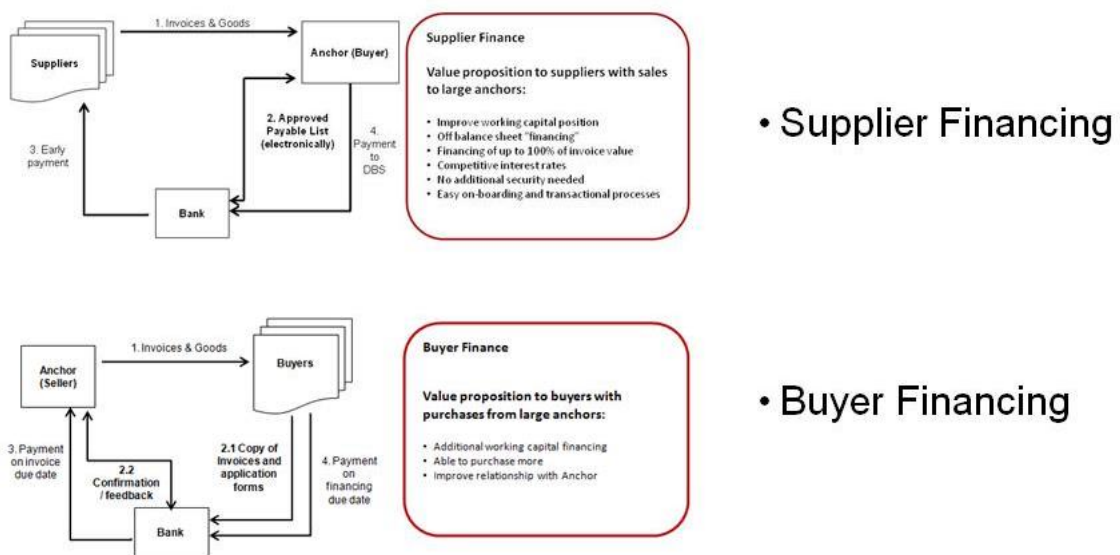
Suppliers

1. Invoices & Goods

Anchor (Buyer)

2. Approved Payable List (electronically)

3. Early payment

4. Payment to DBS

Bank

Supplier Finance

Value proposition to suppliers with sales to large anchors:

- Improve working capital position
- Off balance sheet "financing"
- Financing of up to 100% of invoice value
- Competitive interest rates
- No additional security needed
- Easy on-boarding and transactional processes

• Supplier Financing

Anchor (Seller)

1. Invoices & Goods

Buyers

3. Payment on invoice due date

2.2 Confirmation / feedback

2.1 Copy of Invoices and application forms

4. Payment on financing due date

Bank

Buyer Finance

Value proposition to buyers with purchases from large anchors:

- Additional working capital financing
- Able to purchase more
- Improve relationship with Anchor

• Buyer Financing